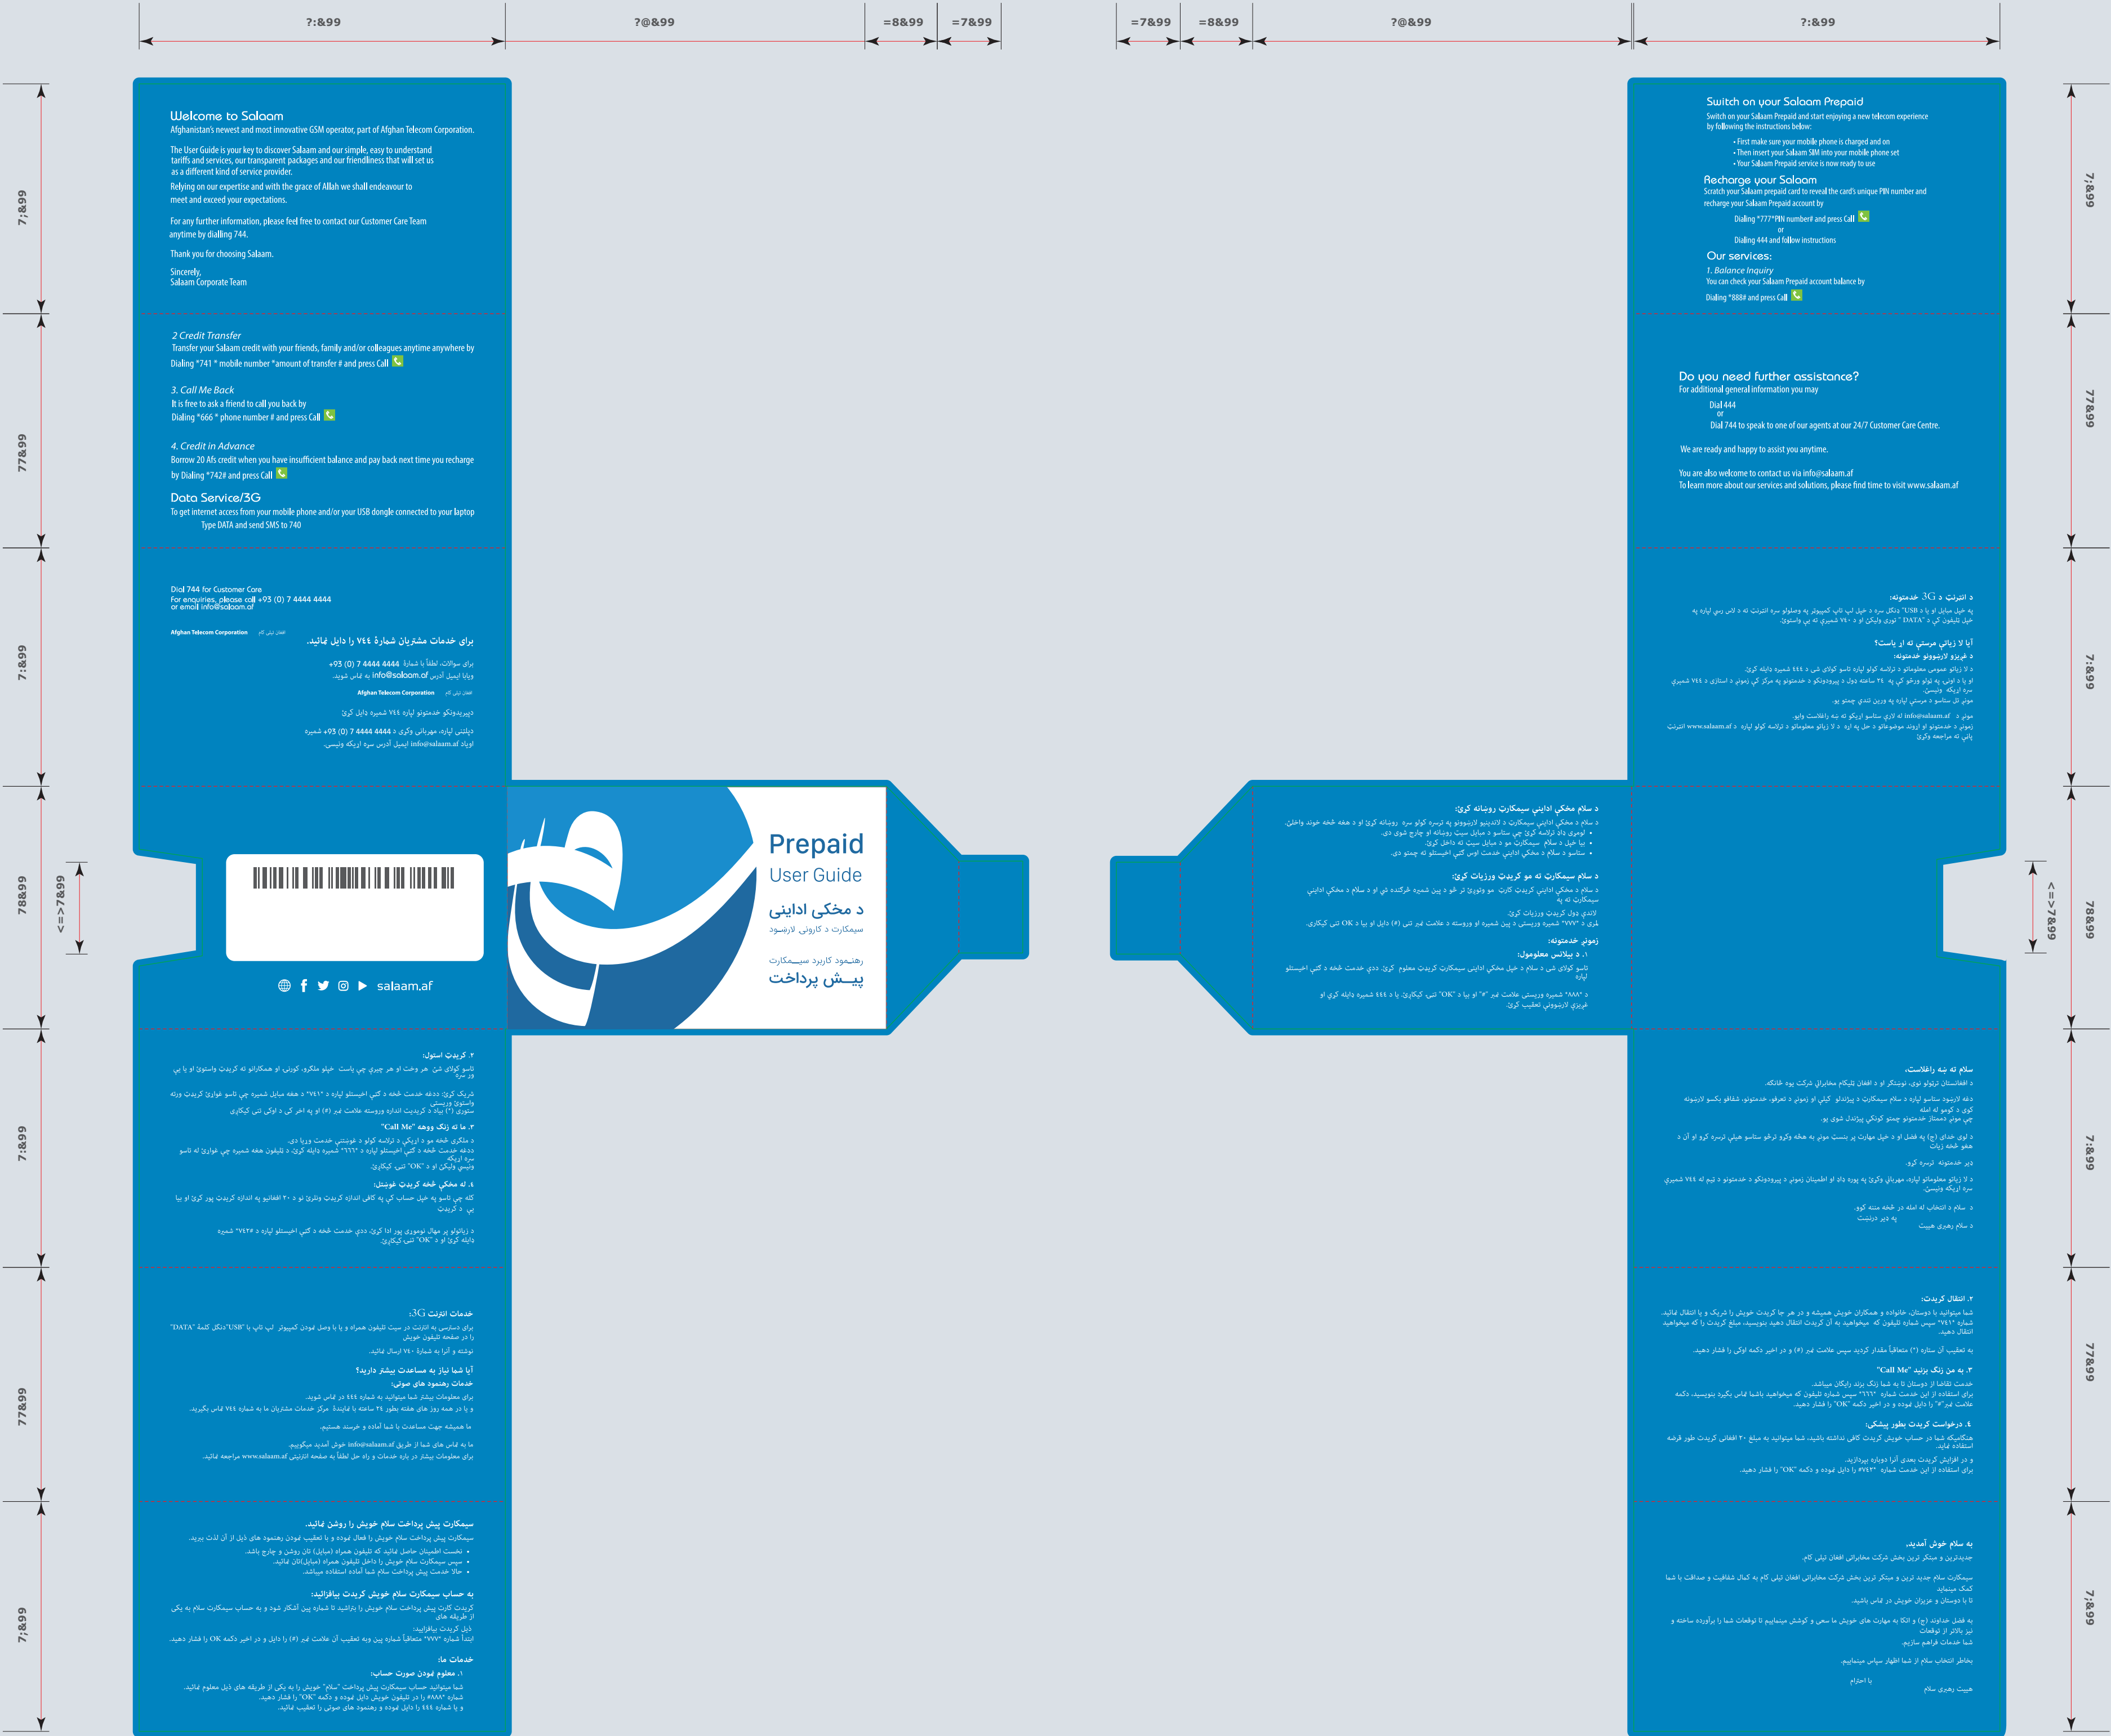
?:&99 ?@&99 =8&99 =7&99 =7&99 =8&99 ?@&99 ?:&99

7;&99 77&99 7:&99 78&99 <=>7&99 7:&99 77&99 7:&99

Welcome to Salaam
Afghanistan's newest and most innovative GSM operator, part of Afghan Telecom Corporation.

The User Guide is your key to discover Salaam and our simple, easy to understand tariffs and services, our transparent packages and our friendliness that will set us as a different kind of service provider.
Relying on our expertise and with the grace of Allah we shall endeavour to meet and exceed your expectations.

For any further information, please feel free to contact our Customer Care Team anytime by dialling 744.

Thank you for choosing Salaam.

Sincerely,
Salaam Corporate Team

2 Credit Transfer
Transfer your Salaam credit with your friends, family and/or colleagues anytime anywhere by Dialing *741 * mobile number *amount of transfer # and press Call

3. Call Me Back
It is free to ask a friend to call you back by Dialing *666 * phone number # and press Call

4. Credit in Advance
Borrow 20 Afs credit when you have insufficient balance and pay back next time you recharge by Dialing *742# and press Call

Data Service/3G
To get internet access from your mobile phone and/or your USB dongle connected to your laptop Type DATA and send SMS to 740

Dial 744 for Customer Care
For enquiries, please call +93 (0) 7 4444 4444
or email info@salaam.af

Afghan Telecom Corporation

برای خدمات مشتریان شمارهٔ ۷۴۴ را دایل نمائید.

salaam.af

Prepaid
User Guide
د مخکی ادائنی
سیمکارت د کارونې لارښود
رهنمود کاربرد سیمکارت
پیش پرداخت

Switch on your Salaam Prepaid
Switch on your Salaam Prepaid and start enjoying a new telecom experience by following the instructions below:
• First make sure your mobile phone is charged and on
• Then insert your Salaam SIM into your mobile phone set
• Your Salaam Prepaid service is now ready to use

Recharge your Salaam
Scratch your Salaam prepaid card to reveal the card's unique PIN number and recharge your Salaam Prepaid account by
Dialing *777*PIN number# and press Call
or
Dialing 444 and follow instructions

Our services:
1. Balance Inquiry
You can check your Salaam Prepaid account balance by
Dialing *888# and press Call

Do you need further assistance?
For additional general information you may
Dial 444
or
Dial 744 to speak to one of our agents at our 24/7 Customer Care Centre.

We are ready and happy to assist you anytime.

You are also welcome to contact us via info@salaam.af
To learn more about our services and solutions, please find time to visit www.salaam.af

خدمات انترنت 3G:
آیا شما نیاز به مساعدت بیشتر دارید؟
سیمکارت پیش پرداخت سلام خویش را روشن نمائید.
به حساب سیمکارت سلام خویش کریدت بیافزائید:
خدمات ما:
۱. معلوم نمودن صورت حساب:
۲. کریډټ استول:
۳. ما ته زنګ ووهه "Call Me"
۴. له مخکې خخه کریډټ غوښتل:
د انټرنټ د 3G خدمتونه:
آیا لا زیاتې مرستې ته اړ یاست؟
د سلام مخکې ادایني سیمکارټ روښانه کړئ:
د سلام سیمکارټ ته مو کریډټ ورزیات کړئ:
زمونږ خدمتونه:
سلام ته ښه راغلاست:
۲. انتقال کریدت:
۳. به من زنگ بزنید "Call Me"
۴. درخواست کریدت بطور پیشکی:
به سلام خوش آمدید: